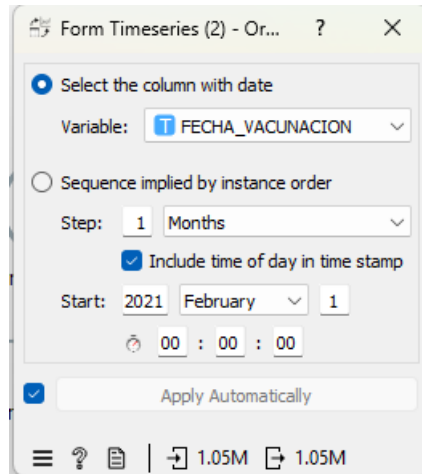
Form Timeseries (2) - Or... ? ×

Select the column with date

Variable: T FECHA_VACUNACION

Sequence implied by instance order

Step: 1 Months

Include time of day in time stamp

Start: 2021 February 1

00 : 00 : 00

Apply Automatically

1.05M 1.05M